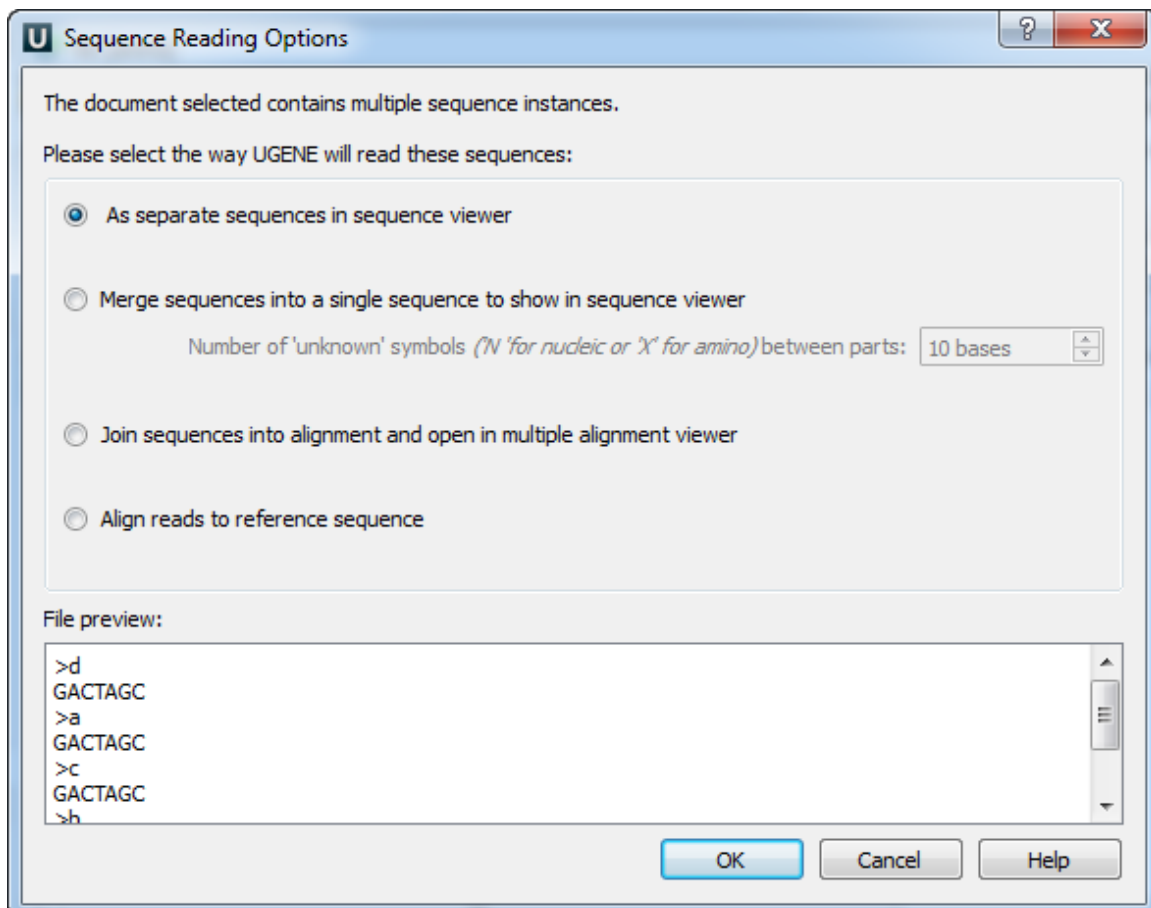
U Sequence Reading Options

? X

The document selected contains multiple sequence instances.

Please select the way UGENE will read these sequences:

As separate sequences in sequence viewer

Merge sequences into a single sequence to show in sequence viewer

Number of 'unknown' symbols ('N 'for nucleic or 'X' for amino) between parts: 10 bases

Join sequences into alignment and open in multiple alignment viewer

Align reads to reference sequence

File preview:

>d
GACTAGC
>a
GACTAGC
>c
GACTAGC
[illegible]

OK Cancel Help